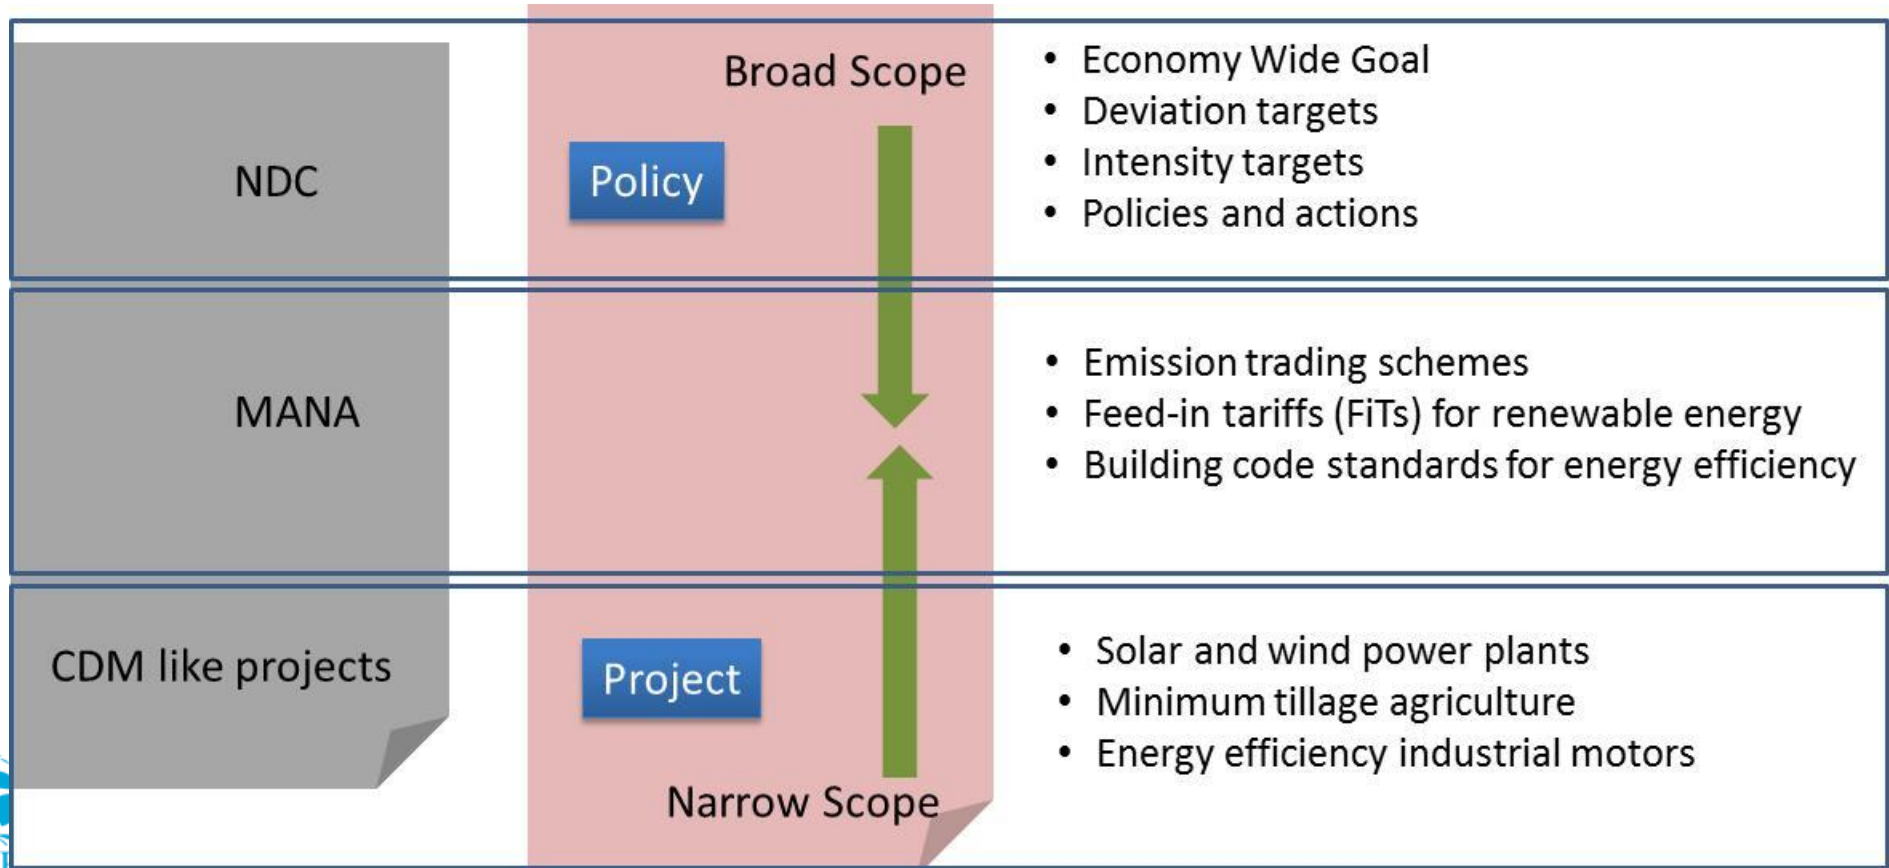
NDC

Broad Scope

Policy

- Economy Wide Goal
- Deviation targets
- Intensity targets
- Policies and actions

MANA

- Emission trading schemes
- Feed-in tariffs (FiTs) for renewable energy
- Building code standards for energy efficiency

CDM like projects

Project

Narrow Scope

- Solar and wind power plants
- Minimum tillage agriculture
- Energy efficiency industrial motors